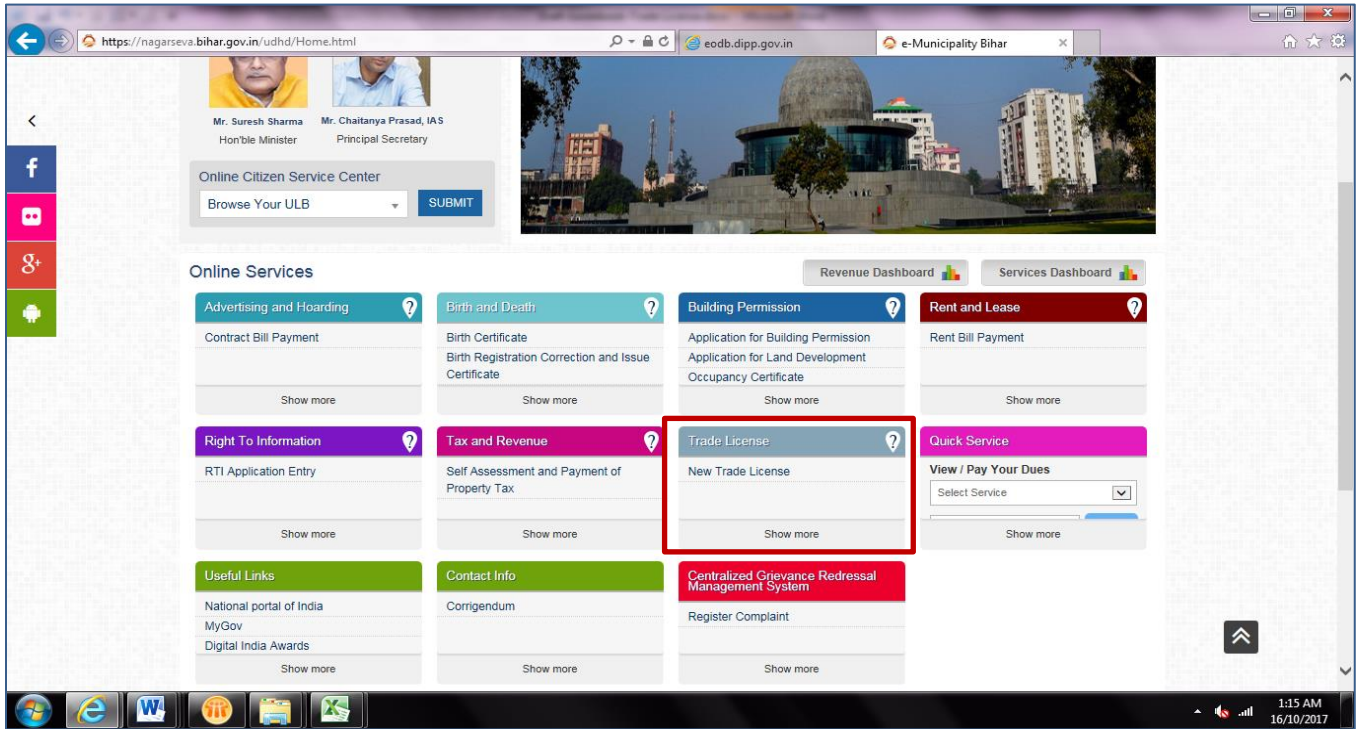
https://nagarseva.bihar.gov.in/udhd/Home.html

eodb.dipp.gov.in

e-Municipality Bihar

Mr. Suresh Sharma
Hon'ble Minister

Mr. Chaitanya Prasad, IAS
Principal Secretary

Online Citizen Service Center

Browse Your ULB

SUBMIT

Online Services

Revenue Dashboard

Services Dashboard

Advertising and Hoarding
Contract Bill Payment
Show more

Birth and Death
Birth Certificate
Birth Registration Correction and Issue Certificate
Show more

Building Permission
Application for Building Permission
Application for Land Development
Occupancy Certificate
Show more

Rent and Lease
Rent Bill Payment
Show more

Right To Information
RTI Application Entry
Show more

Tax and Revenue
Self Assessment and Payment of Property Tax
Show more

Trade License
New Trade License
Show more

Quick Service
View / Pay Your Dues
Select Service
Show more

Useful Links
National portal of India
MyGov
Digital India Awards
Show more

Contact Info
Corrigendum
Show more

Centralized Grievance Redressal Management System
Register Complaint
Show more

1:15 AM
16/10/2017